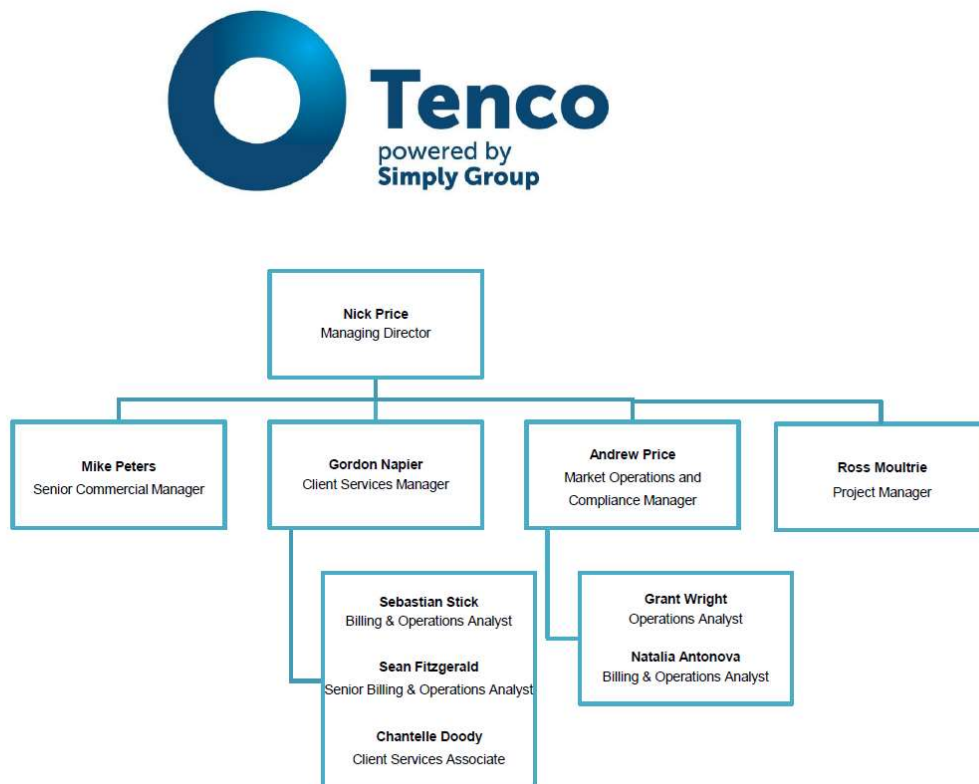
Tenco
powered by
Simply Group

Nick Price
Managing Director

Mike Peters
Senior Commercial Manager

Gordon Napier
Client Services Manager

Andrew Price
Market Operations and Compliance Manager

Ross Moultrie
Project Manager

Sebastian Stick
Billing & Operations Analyst

Sean Fitzgerald
Senior Billing & Operations Analyst

Chantelle Doody
Client Services Associate

Grant Wright
Operations Analyst

Natalia Antonova
Billing & Operations Analyst